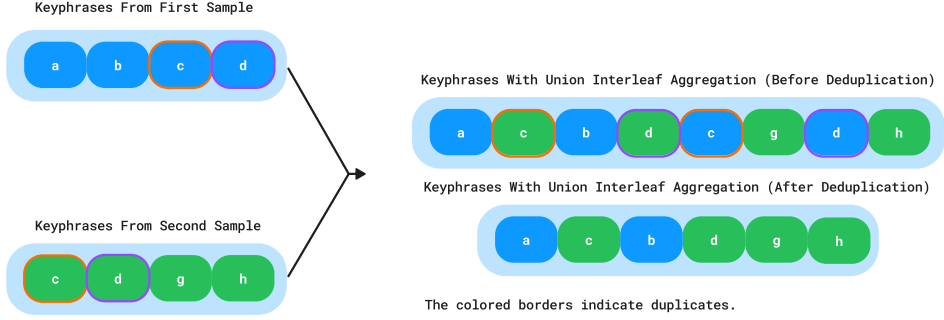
Keyphrases From First Sample

a b c d

Keyphrases From Second Sample

c d g h

Keyphrases With Union Interleaf Aggregation (Before Deduplication)

a c b d c g d h

Keyphrases With Union Interleaf Aggregation (After Deduplication)

a c b d g h

The colored borders indicate duplicates.